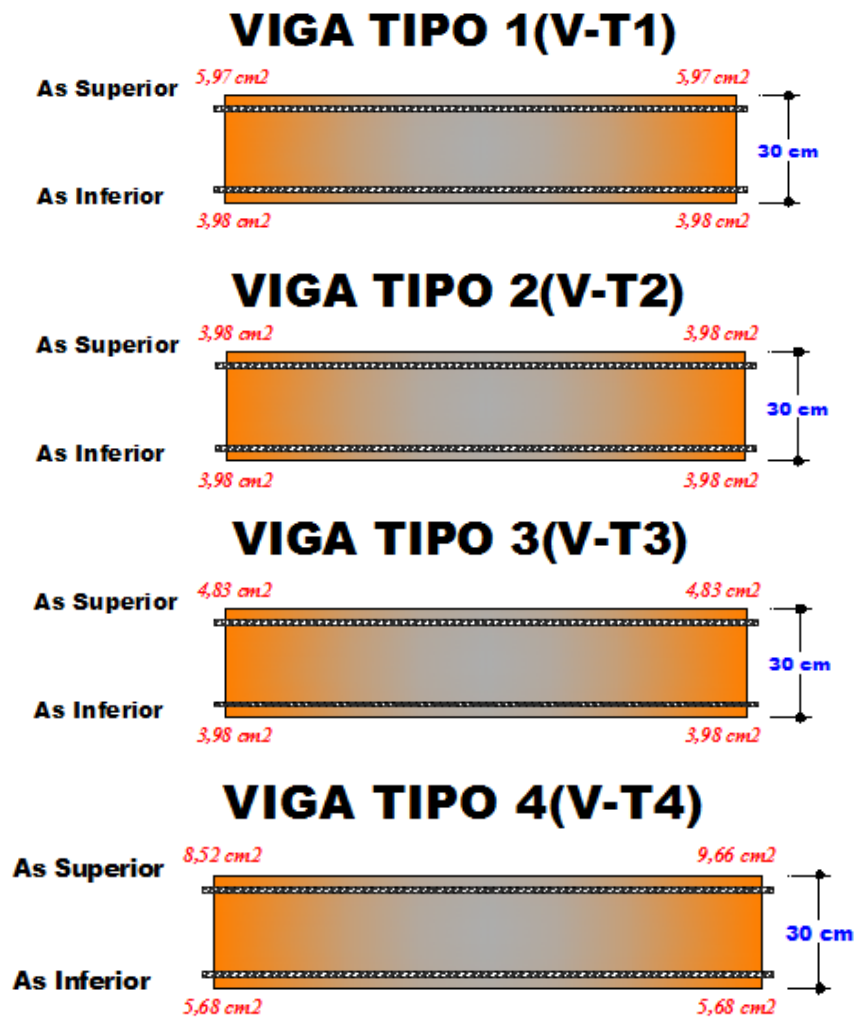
VIGA TIPO 1(V-T1)

As Superior 5,97 cm2 5,97 cm2

30 cm

As Inferior 3,98 cm2 3,98 cm2

VIGA TIPO 2(V-T2)

As Superior 3,98 cm2 3,98 cm2

30 cm

As Inferior 3,98 cm2 3,98 cm2

VIGA TIPO 3(V-T3)

As Superior 4,83 cm2 4,83 cm2

30 cm

As Inferior 3,98 cm2 3,98 cm2

VIGA TIPO 4(V-T4)

As Superior 8,52 cm2 9,66 cm2

30 cm

As Inferior 5,68 cm2 5,68 cm2